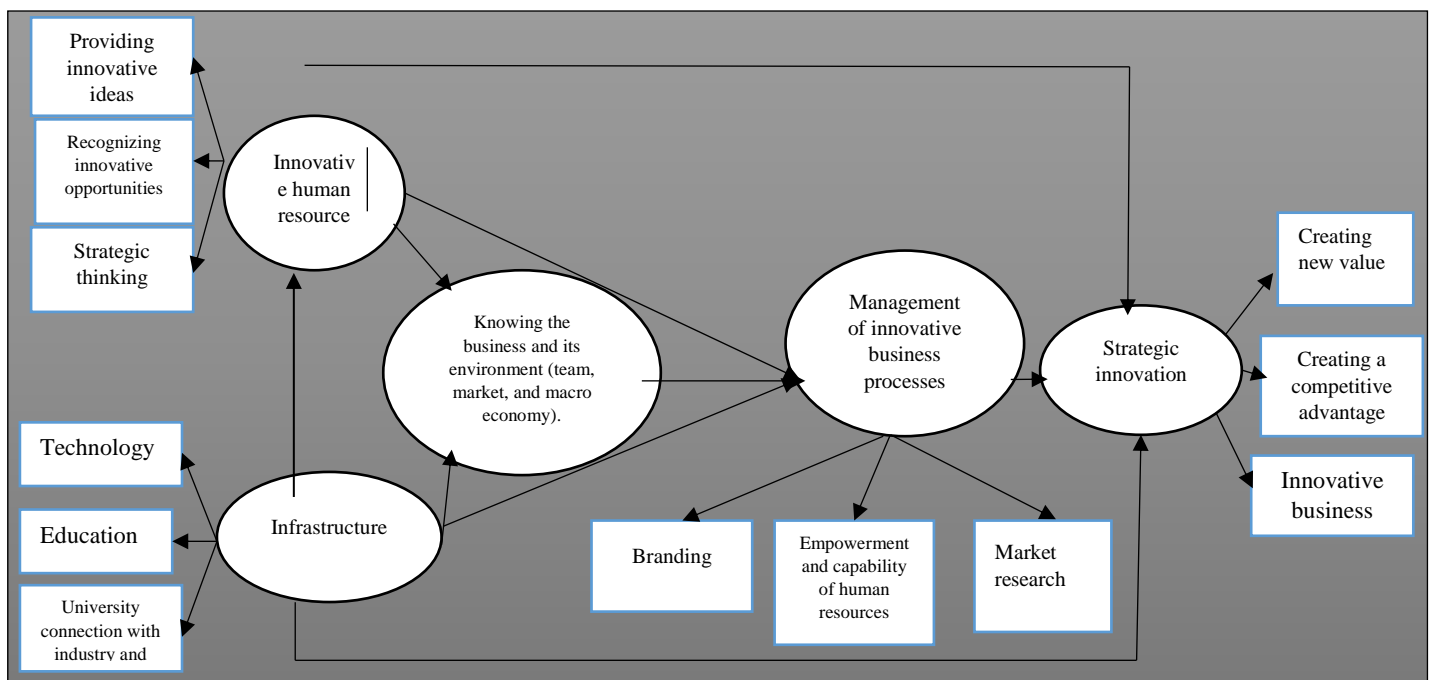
Providing innovative ideas

Recognizing innovative opportunities

Strategic thinking

Innovativ e human resource

Knowing the business and its environment (team, market, and macro economy).

Management of innovative business processes

Strategic innovation

Creating new value

Creating a competitive advantage

Innovative business

Technology

Education

University connection with industry and

Infrastructure

Branding

Empowerment and capability of human resources

Market research